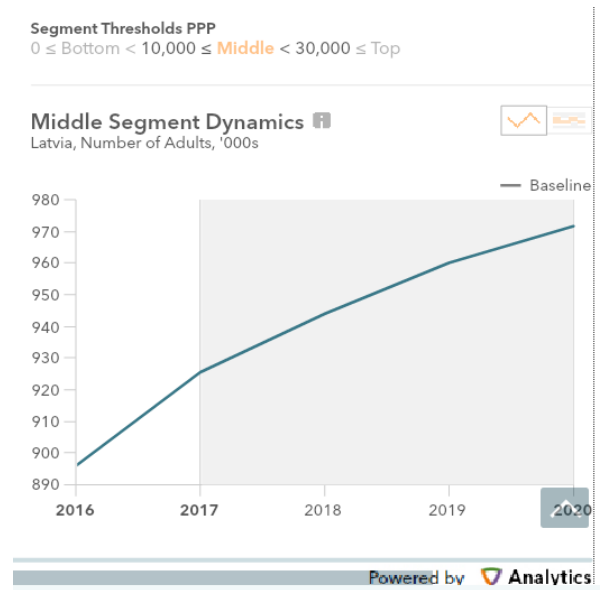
Segment Thresholds PPP
0 ≤ Bottom < 10,000 ≤ Middle < 30,000 ≤ Top

Middle Segment Dynamics
Latvia, Number of Adults, '000s

Baseline

980
970
960
950
940
930
920
910
900
890

2016
2017
2018
2019
2020

Powered by Analytics